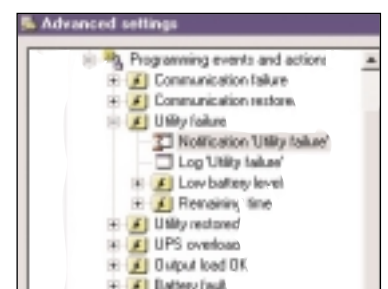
Advanced settings

Programming events and actions
Communication failure
Communication restore
Utility failure
Notification 'Utility failure'
Log 'Utility failure'
Low battery level
Remaining time
Utility restored
UPS overload
Output load OK
Battery fault